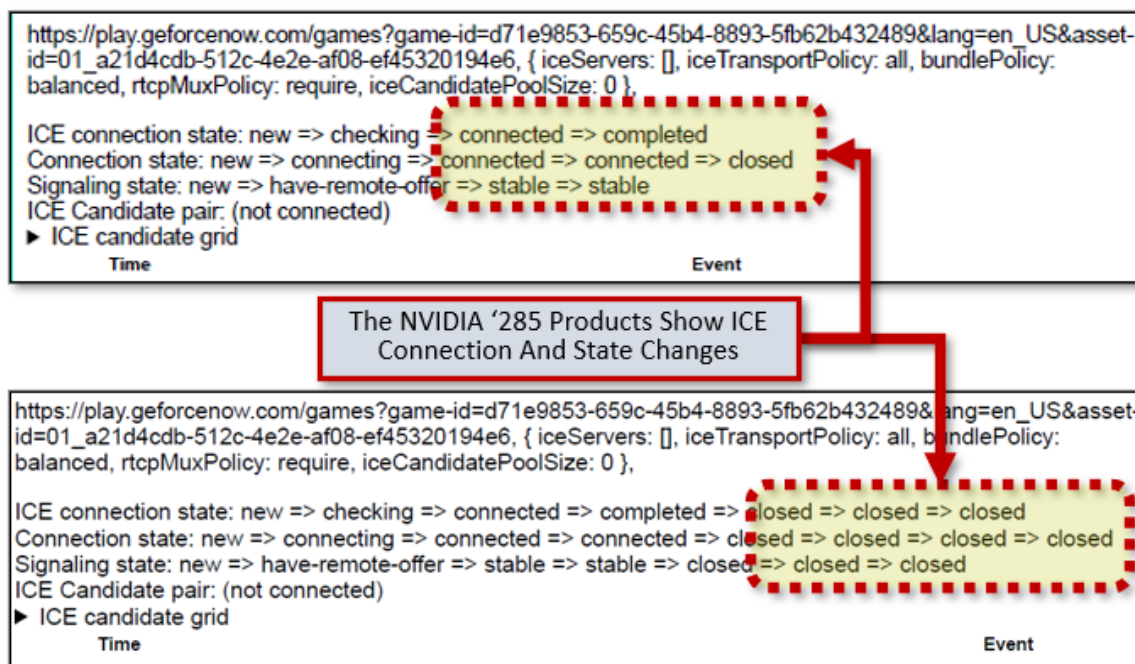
https://play.geforcenow.com/games?game-id=d71e9853-659c-45b4-8893-5fb62b432489&lang=en_US&asset-id=01_a21d4cdb-512c-4e2e-af08-ef45320194e6, { iceServers: [], iceTransportPolicy: all, bundlePolicy: balanced, rtcpMuxPolicy: require, iceCandidatePoolSize: 0 },

ICE connection state: new => checking => connected => completed
Connection state: new => connecting => connected => connected => closed
Signaling state: new => have-remote-offer => stable => stable
ICE Candidate pair: (not connected)
▶ ICE candidate grid

Time Event

The NVIDIA '285 Products Show ICE Connection And State Changes

https://play.geforcenow.com/games?game-id=d71e9853-659c-45b4-8893-5fb62b432489&lang=en_US&asset-id=01_a21d4cdb-512c-4e2e-af08-ef45320194e6, { iceServers: [], iceTransportPolicy: all, bundlePolicy: balanced, rtcpMuxPolicy: require, iceCandidatePoolSize: 0 },

ICE connection state: new => checking => connected => completed => closed => closed => closed
Connection state: new => connecting => connected => connected => closed => closed => closed => closed
Signaling state: new => have-remote-offer => stable => stable => closed => closed => closed
ICE Candidate pair: (not connected)
▶ ICE candidate grid

Time Event